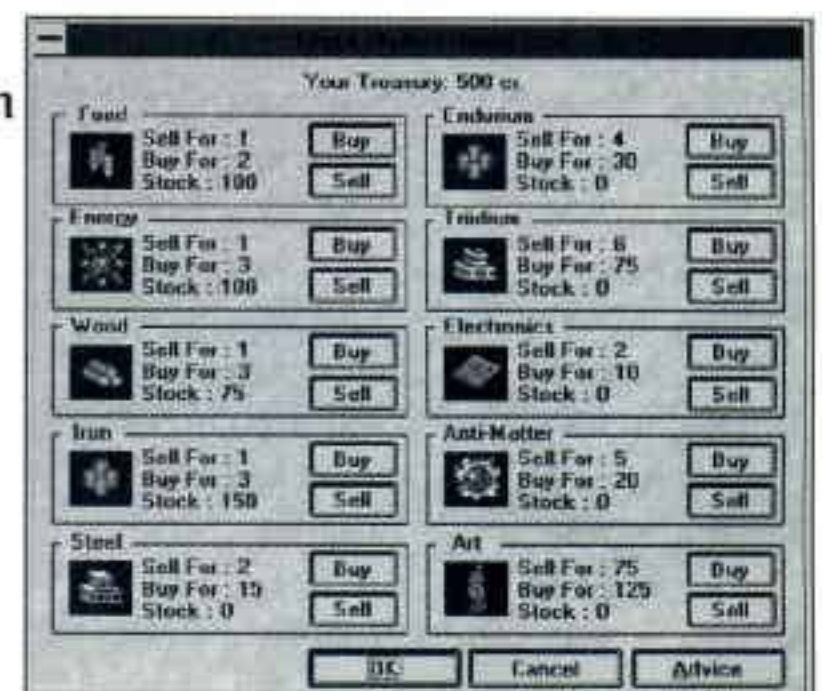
Your Treasury: 500 cr

Food
Sell For : 1
Buy For : 2
Stock : 100
Buy
Sell

Energy
Sell For : 1
Buy For : 3
Stock : 100
Buy
Sell

Wood
Sell For : 1
Buy For : 3
Stock : 75
Buy
Sell

Iron
Sell For : 1
Buy For : 3
Stock : 150
Buy
Sell

Steel
Sell For : 2
Buy For : 15
Stock : 0
Buy
Sell

Endurium
Sell For : 4
Buy For : 30
Stock : 0
Buy
Sell

Tridium
Sell For : 6
Buy For : 75
Stock : 0
Buy
Sell

Electronics
Sell For : 2
Buy For : 10
Stock : 0
Buy
Sell

Anti-Matter
Sell For : 5
Buy For : 20
Stock : 0
Buy
Sell

Art
Sell For : 75
Buy For : 125
Stock : 0
Buy
Sell

OK
Cancel
Advice